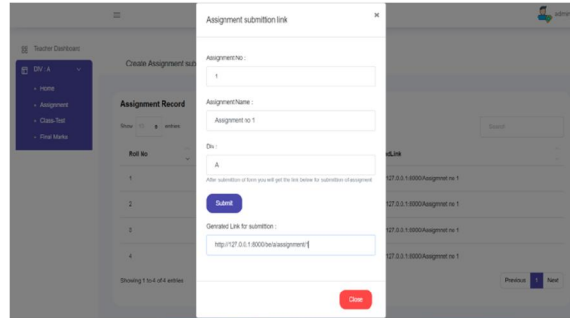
≡

admin

Teacher Dashboard

DIV : A

Home

Assignment

Class-Test

Final Marks

Create Assignment sub

Assignment Record

Show 10 entries

Search

Roll No

1

2

3

4

Showing 1 to 4 of 4 entries

edLink

127.0.0.1:8000/Assignmnt no 1

127.0.0.1:8000/Assignmnt no 1

127.0.0.1:8000/Assignmnt no 1

127.0.0.1:8000/Assignmnt no 1

Previous 1 Next

Assignment submittion link

×

Assignment No :

1

Assignment Name :

Assignment no 1

Div :

A

After submittion of form you will get the link below for submittion of assignment

Submit

Genrated Link for submittion :

http://127.0.0.1:8000/be/assignment/1

Close